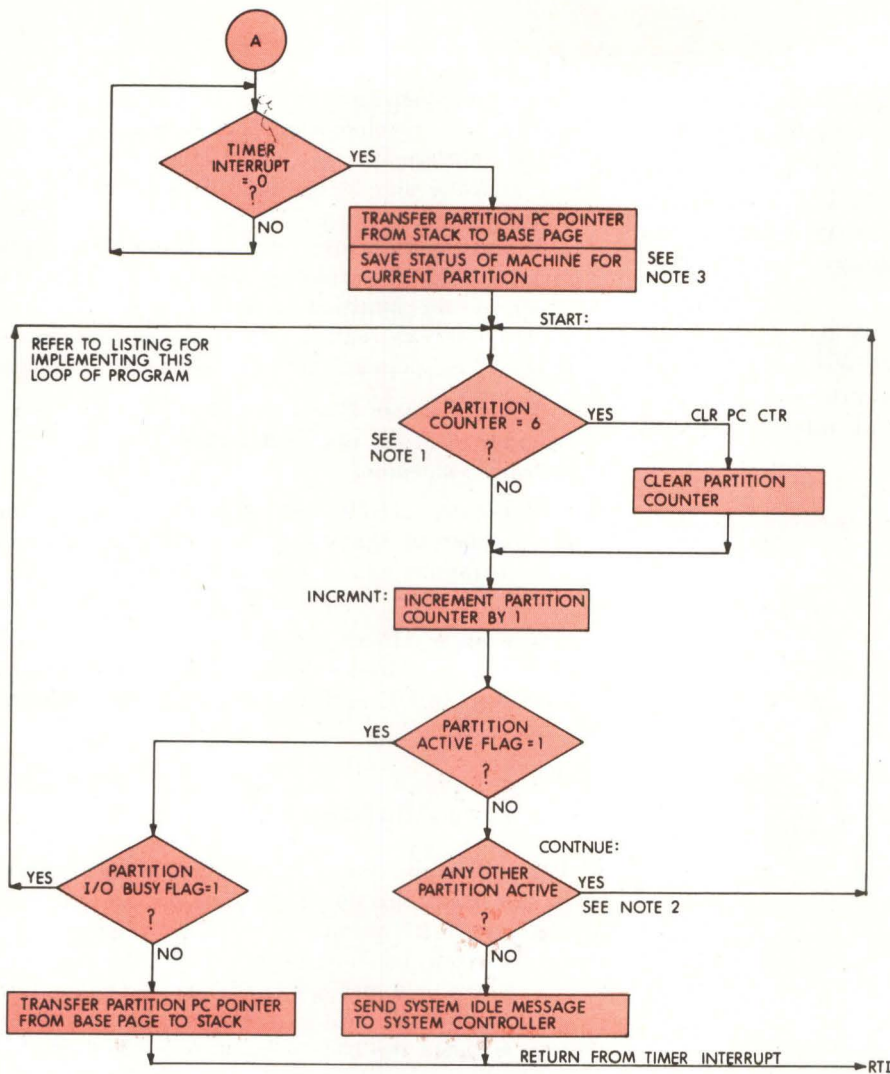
A

TIMER INTERRUPT =0 ?

YES

NO

TRANSFER PARTITION PC POINTER FROM STACK TO BASE PAGE

SAVE STATUS OF MACHINE FOR CURRENT PARTITION

SEE NOTE 3

START:

REFER TO LISTING FOR IMPLEMENTING THIS LOOP OF PROGRAM

PARTITION COUNTER = 6 ?

SEE NOTE 1

YES

CLR PC CTR

CLEAR PARTITION COUNTER

NO

INCRMNT:

INCREMENT PARTITION COUNTER BY 1

PARTITION ACTIVE FLAG = 1 ?

YES

NO

CONTNUE:

YES

PARTITION I/O BUSY FLAG=1 ?

ANY OTHER PARTITION ACTIVE ?

YES

SEE NOTE 2

NO

NO

TRANSFER PARTITION PC POINTER FROM BASE PAGE TO STACK

SEND SYSTEM IDLE MESSAGE TO SYSTEM CONTROLLER

RETURN FROM TIMER INTERRUPT

RTI